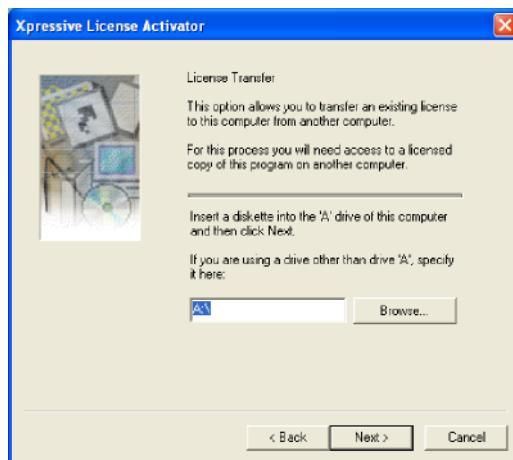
Xpressive License Activator

License Transfer

This option allows you to transfer an existing license to this computer from another computer.

For this process you will need access to a licensed copy of this program on another computer.

Insert a diskette into the 'A' drive of this computer and then click Next.

If you are using a drive other than drive 'A', specify it here:

A:\

Browse...

< Back

Next >

Cancel